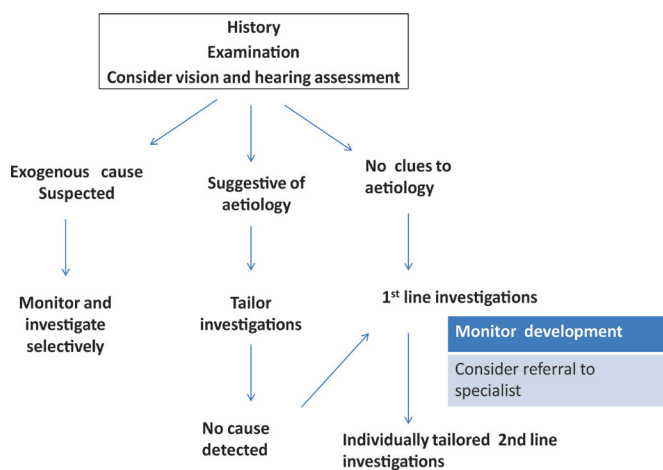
History
Examination
Consider vision and hearing assessment

Exogenous cause Suspected

Suggestive of aetiology

No clues to aetiology

Monitor and investigate selectively

Tailor investigations

1$^{st}$ line investigations

Monitor development

Consider referral to specialist

No cause detected

Individually tailored 2nd line investigations